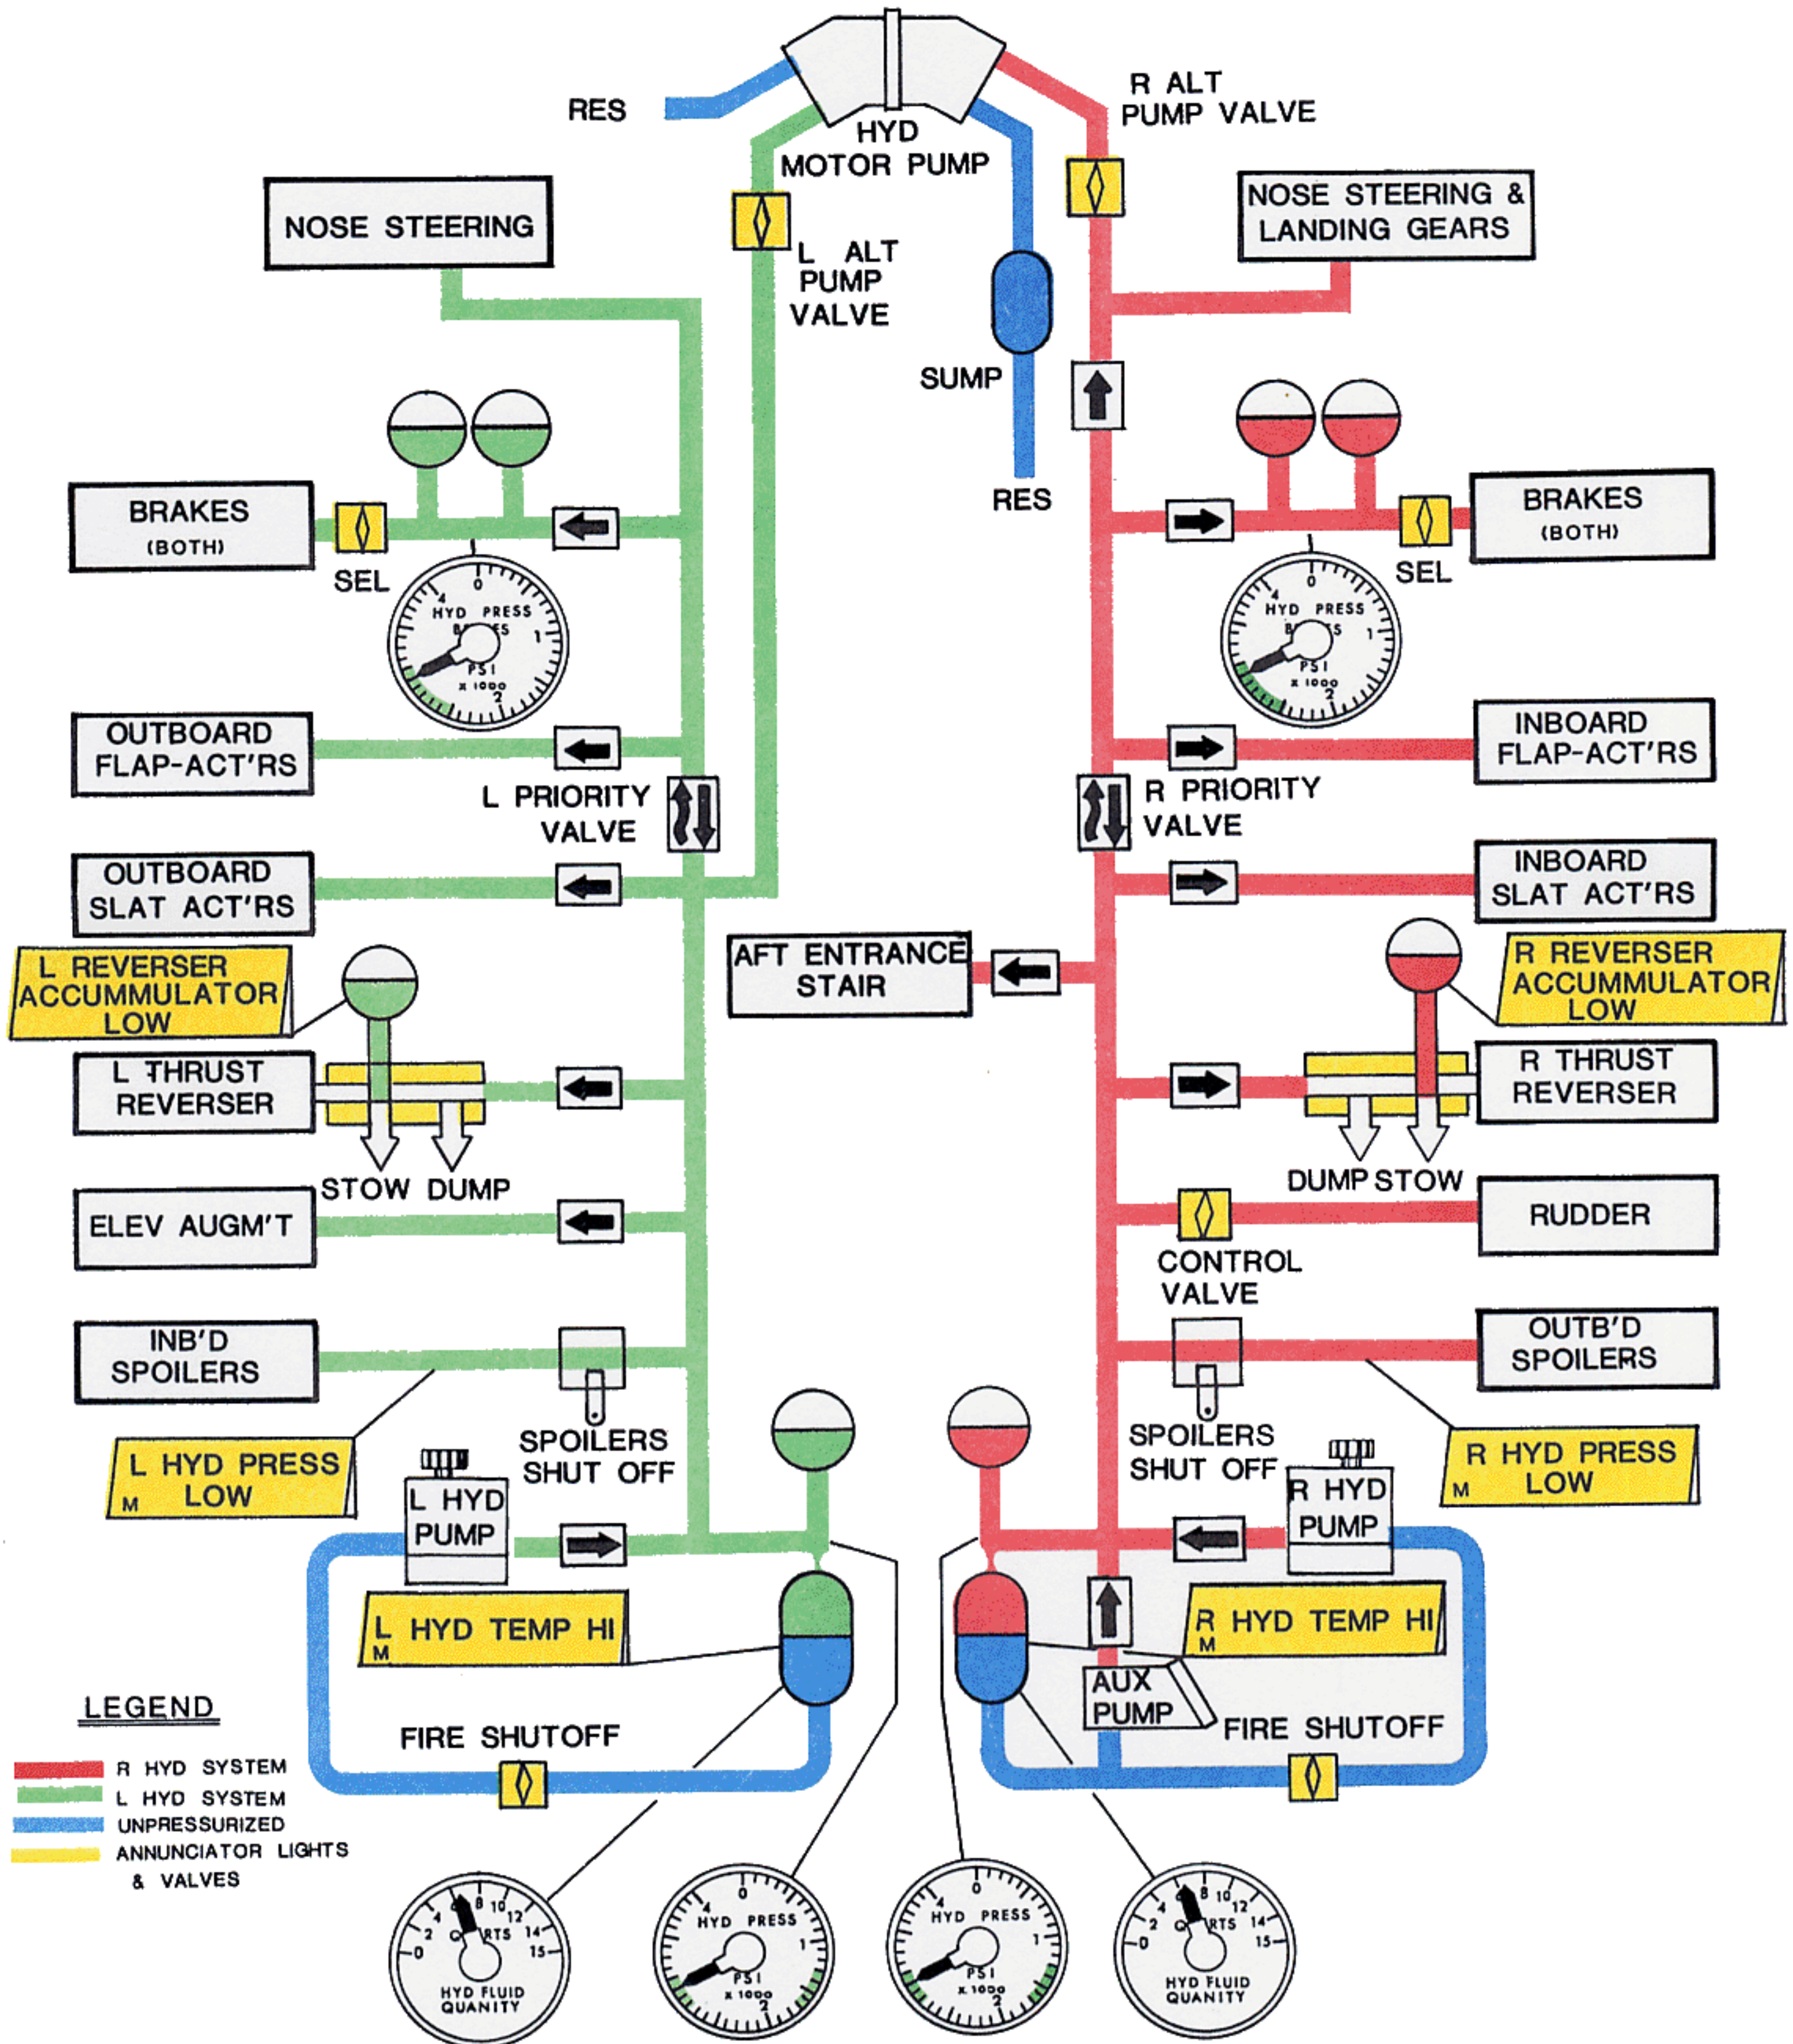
RES
HYD MOTOR PUMP
R ALT PUMP VALVE
NOSE STEERING
L ALT PUMP VALVE
NOSE STEERING & LANDING GEARS
SUMP
RES
BRAKES (BOTH)
SEL
HYD PRESS BRAKES PSI x 1000
0 1 2 4
BRAKES (BOTH)
SEL
HYD PRESS BRAKES PSI x 1000
0 1 2 4
OUTBOARD FLAP-ACT'RS
INBOARD FLAP-ACT'RS
L PRIORITY VALVE
R PRIORITY VALVE
OUTBOARD SLAT ACT'RS
INBOARD SLAT ACT'RS
AFT ENTRANCE STAIR
L REVERSER ACCUMMULATOR LOW
R REVERSER ACCUMMULATOR LOW
L THRUST REVERSER
R THRUST REVERSER
STOW DUMP
DUMP STOW
ELEV AUGM'T
RUDDER
CONTROL VALVE
INB'D SPOILERS
OUTB'D SPOILERS
SPOILERS SHUT OFF
SPOILERS SHUT OFF
L HYD PRESS M LOW
R HYD PRESS M LOW
L HYD PUMP
R HYD PUMP
L M HYD TEMP HI
R M HYD TEMP HI
AUX PUMP
FIRE SHUTOFF
FIRE SHUTOFF
LEGEND
R HYD SYSTEM
L HYD SYSTEM
UNPRESSURIZED
ANNUNCIATOR LIGHTS & VALVES
0 2 4 8 10 12 14 15 QRTS HYD FLUID QUANITY
HYD PRESS PSI x 1000 0 1 2 4
HYD PRESS PSI x 1000 0 1 2 4
0 2 4 8 10 12 14 15 QRTS HYD FLUID QUANITY